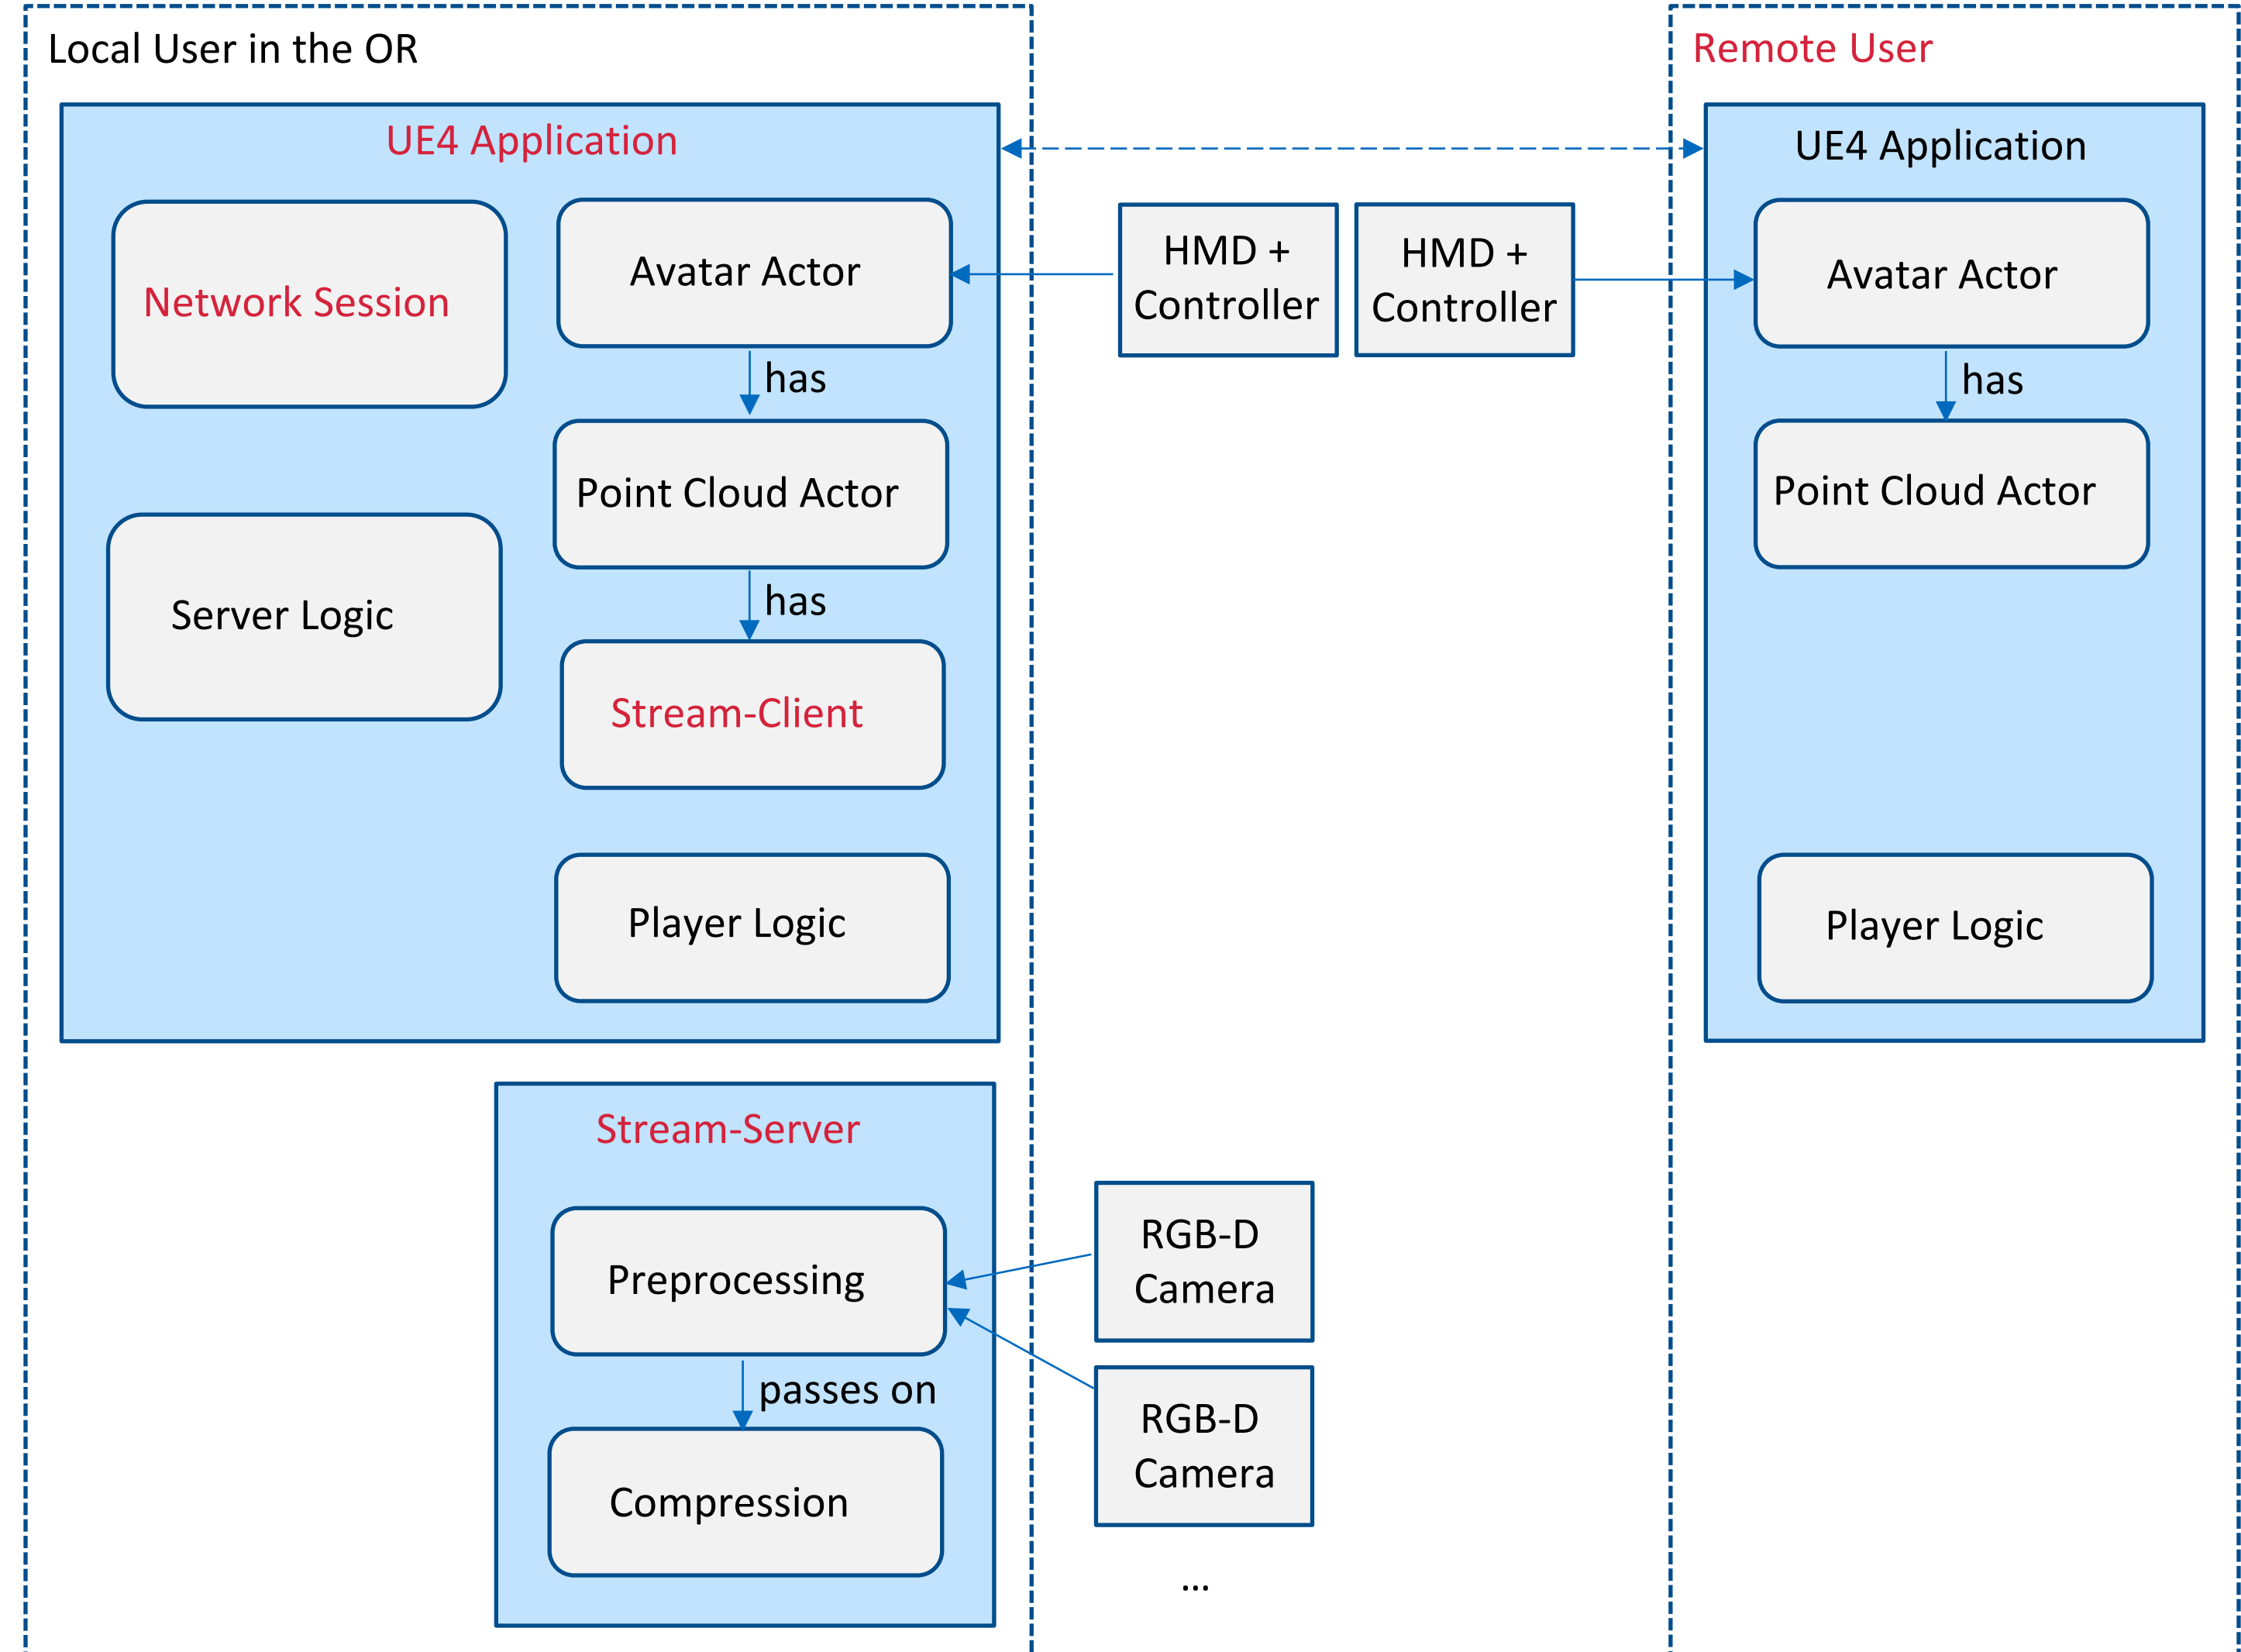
Local User in the OR

UE4 Application

Network Session

Avatar Actor

has

Point Cloud Actor

Server Logic

has

Stream-Client

Player Logic

Stream-Server

Preprocessing

passes on

Compression

HMD + Controller

HMD + Controller

RGB-D Camera

RGB-D Camera

...

Remote User

UE4 Application

Avatar Actor

has

Point Cloud Actor

Player Logic